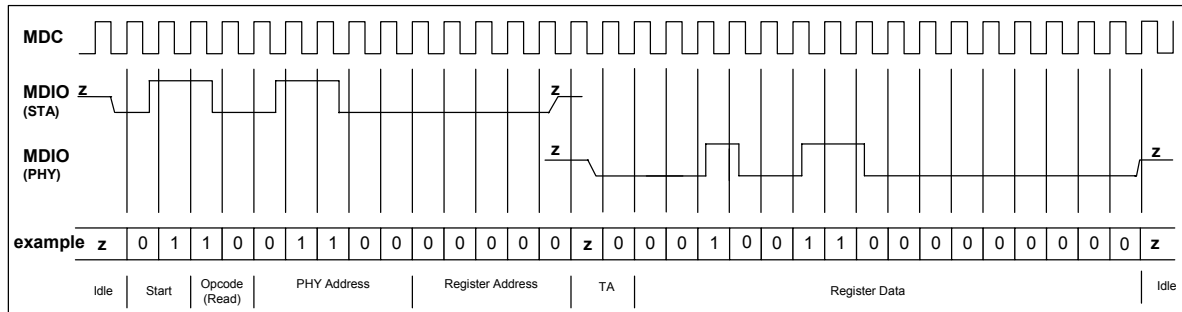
MDC

MDIO (STA)

z

z

MDIO (PHY)

z

z

| example | z | 0 | 1 | 1 | 0 | 0 | 1 | 1 | 0 | 0 | 0 | 0 | 0 | 0 | 0 | z | 0 | 0 | 0 | 1 | 0 | 0 | 1 | 1 | 0 | 0 | 0 | 0 | 0 | 0 | 0 | 0 | 0 | z |
|---|---|---|---|---|---|---|---|---|---|---|---|---|---|---|---|---|---|---|---|---|---|---|---|---|---|---|---|---|---|---|---|---|---|---|

Idle Start Opcode (Read) PHY Address Register Address TA Register Data Idle